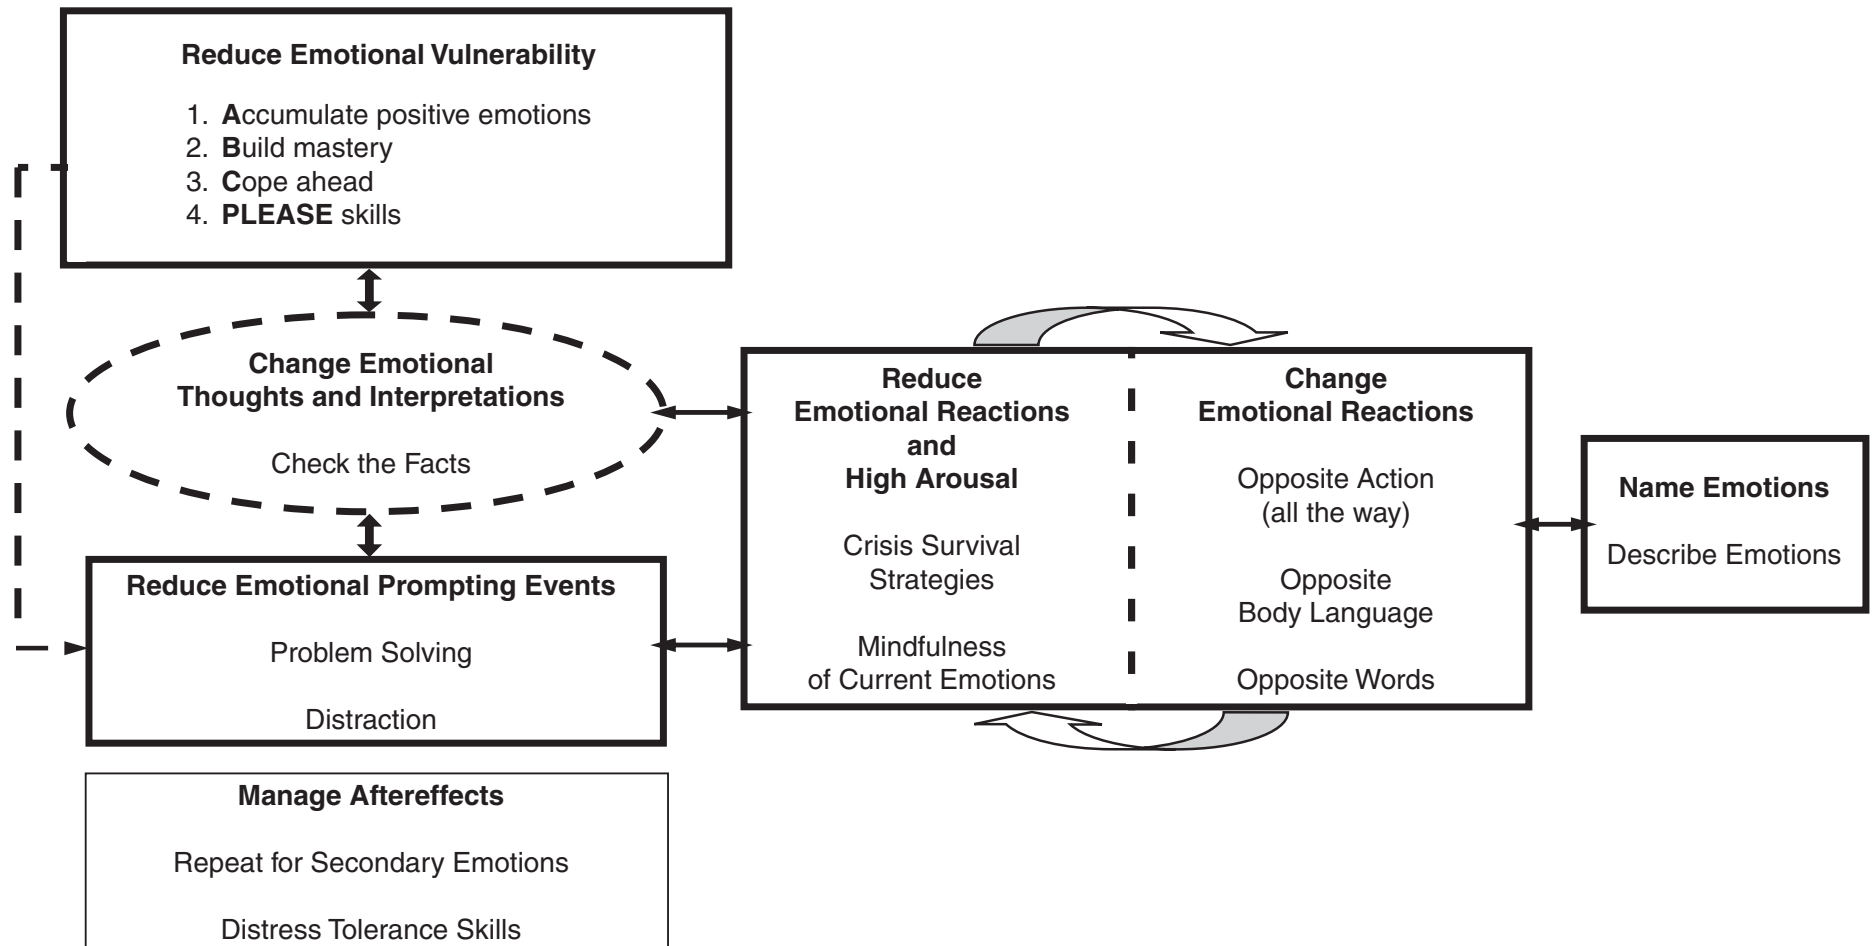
Reduce Emotional Vulnerability

1. Accumulate positive emotions
2. Build mastery
3. Cope ahead
4. PLEASE skills

Change Emotional Thoughts and Interpretations

Check the Facts

Reduce Emotional Prompting Events

Problem Solving

Distraction

Manage Aftereffects

Repeat for Secondary Emotions

Distress Tolerance Skills

Reduce Emotional Reactions and High Arousal

Crisis Survival Strategies

Mindfulness of Current Emotions

Change Emotional Reactions

Opposite Action (all the way)

Opposite Body Language

Opposite Words

Name Emotions

Describe Emotions